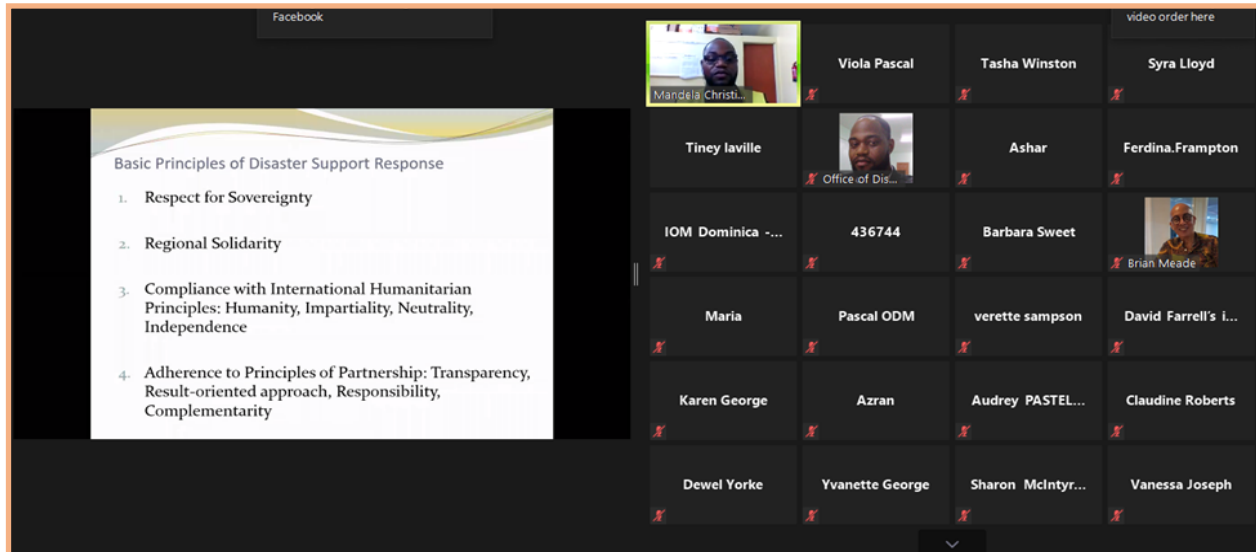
Facebook

video order here

Basic Principles of Disaster Support Response

1. Respect for Sovereignty

2. Regional Solidarity

3. Compliance with International Humanitarian Principles: Humanity, Impartiality, Neutrality, Independence

4. Adherence to Principles of Partnership: Transparency, Result-oriented approach, Responsibility, Complementarity

Mandela Christi...

Viola Pascal

Tasha Winston

Syra Lloyd

Tiney laville

Office of Dis...

Ashar

Ferdina.Frampton

IOM Dominica -...

436744

Barbara Sweet

Brian Meade

Maria

Pascal ODM

verette sampson

David Farrell's i...

Karen George

Azran

Audrey PASTEL...

Claudine Roberts

Dewel Yorke

Yvanette George

Sharon McIntyr...

Vanessa Joseph